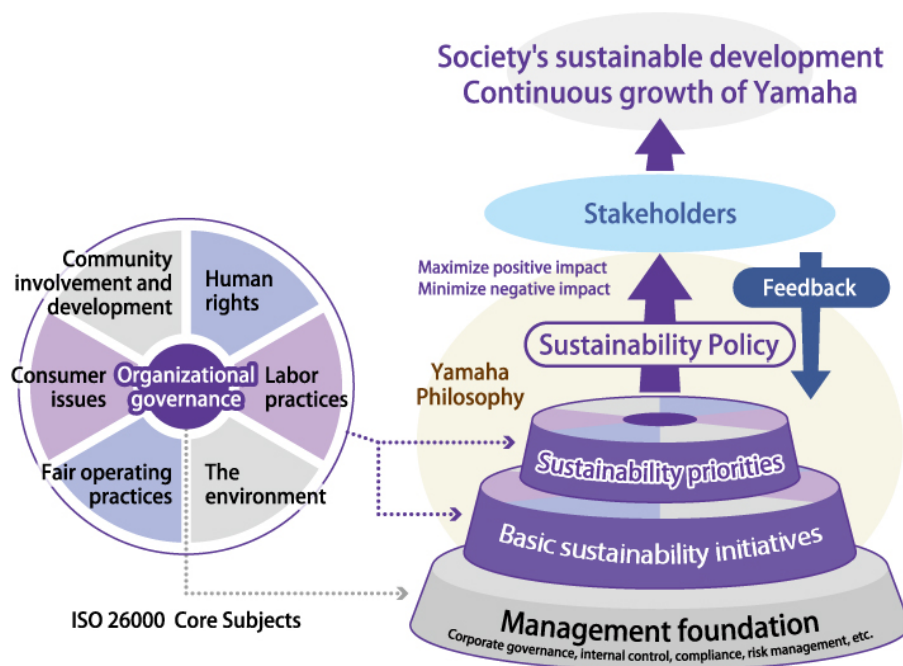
Society's sustainable development
Continuous growth of Yamaha

Stakeholders

Maximize positive impact
Minimize negative impact

Feedback

Sustainability Policy

Yamaha Philosophy

Community involvement and development

Human rights

Consumer issues

Organizational governance

Labor practices

Fair operating practices

The environment

ISO 26000 Core Subjects

Sustainability priorities

Basic sustainability initiatives

Management foundation
Corporate governance, internal control, compliance, risk management, etc.